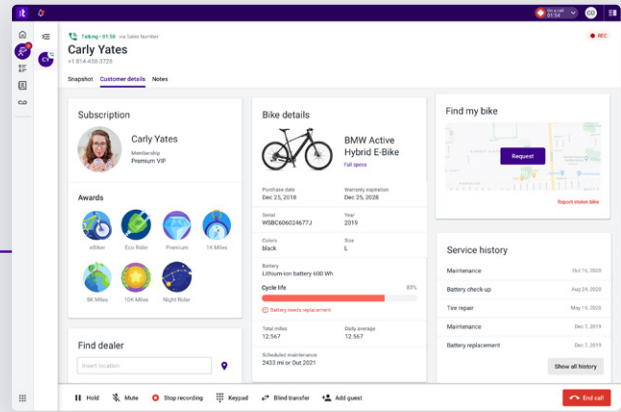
On a call 01:54

CY

Talking • 01:58 via Sales Number

Carly Yates

+1 814-458-3728

REC

Snapshot Customer details Notes

Subscription

Carly Yates

Membership
Premium VIP

Awards

eBiker Eco Rider Premium 1K Miles

5K Miles 10K Miles Night Rider

Find dealer

Insert location

Bike details

BMW Active Hybrid E-Bike

Full specs

Purchase date
Dec 25, 2018

Warranty expiration
Dec 25, 2028

Serial
WSBC606024677J

Year
2019

Colors
black

Size
L

Battery
Lithium-ion battery 600 Wh

Cycle life 85%

Battery needs replacement

Total miles
12.567

Daily average
12.567

Scheduled maintenance
2433 mi or Oct 2021

Find my bike

Request

Report stolen bike

Service history

| | |
|---|---|
| Maintenance | Oct 16, 2020 |
| Battery check-up | Aug 24, 2020 |
| Tire repair | May 19, 2020 |
| Maintenance | Dec 7, 2019 |
| Battery replacement | Dec 7, 2019 |

Show all history

Hold Mute Stop recording Keypad Blind transfer Add guest

End call